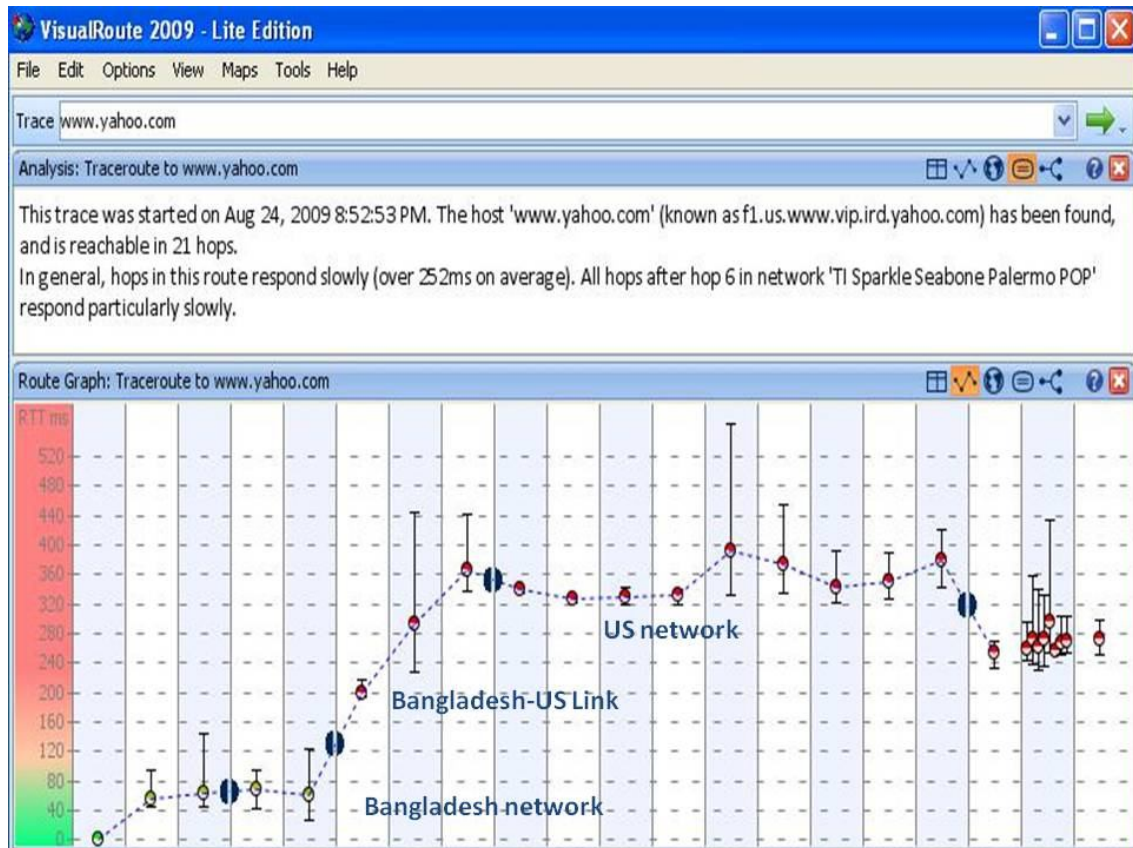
VisualRoute 2009 - Lite Edition

File Edit Options View Maps Tools Help

Trace www.yahoo.com

Analysis: Traceroute to www.yahoo.com

This trace was started on Aug 24, 2009 8:52:53 PM. The host 'www.yahoo.com' (known as f1.us.www.vip.ird.yahoo.com) has been found, and is reachable in 21 hops.
In general, hops in this route respond slowly (over 252ms on average). All hops after hop 6 in network 'TI Sparkle Seabone Palermo POP' respond particularly slowly.

Route Graph: Traceroute to www.yahoo.com

RTT ms
520
480
440
400
360
320
280
240
200
160
120
80
40
0

US network

Bangladesh-US Link

Bangladesh network